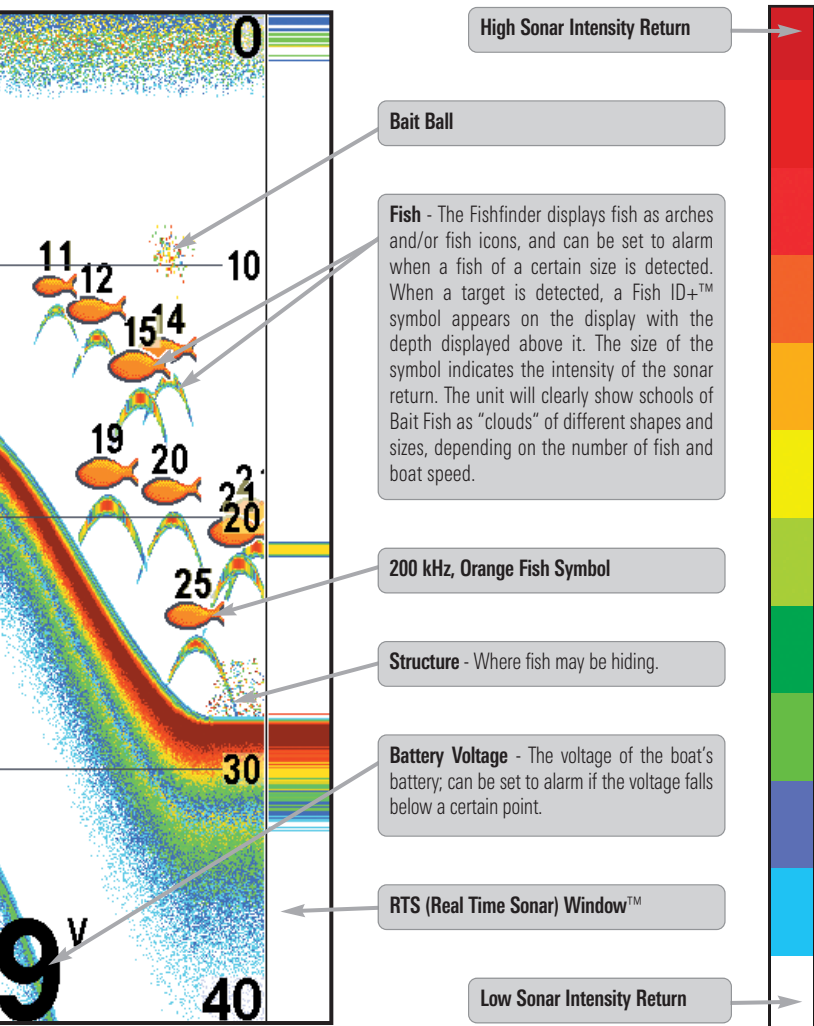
0

10

11

12

15

14

19

20

21

21

20

25

30

9 V

40

High Sonar Intensity Return

Bait Ball

**Fish** - The Fishfinder displays fish as arches and/or fish icons, and can be set to alarm when a fish of a certain size is detected. When a target is detected, a Fish ID+™ symbol appears on the display with the depth displayed above it. The size of the symbol indicates the intensity of the sonar return. The unit will clearly show schools of Bait Fish as "clouds" of different shapes and sizes, depending on the number of fish and boat speed.

200 kHz, Orange Fish Symbol

**Structure** - Where fish may be hiding.

**Battery Voltage** - The voltage of the boat's battery; can be set to alarm if the voltage falls below a certain point.

RTS (Real Time Sonar) Window™

Low Sonar Intensity Return